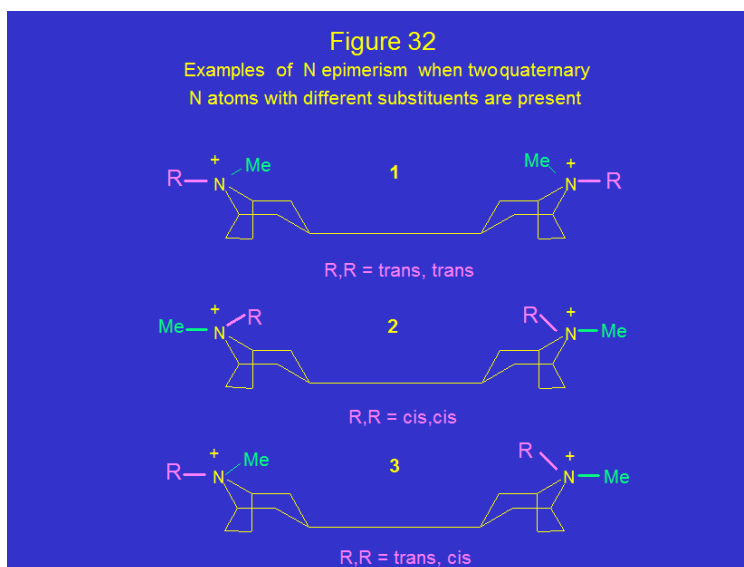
Figure 32

Examples of N epimerism when twoquaternary N atoms with different substituents are present

R — $\overset{+}{N}$ — Me

1

Me — $\overset{+}{N}$ — R

R,R = trans, trans

Me — $\overset{+}{N}$ — R

2

R — $\overset{+}{N}$ — Me

R,R = cis,cis

R — $\overset{+}{N}$ — Me

3

R — $\overset{+}{N}$ — Me

R,R = trans, cis